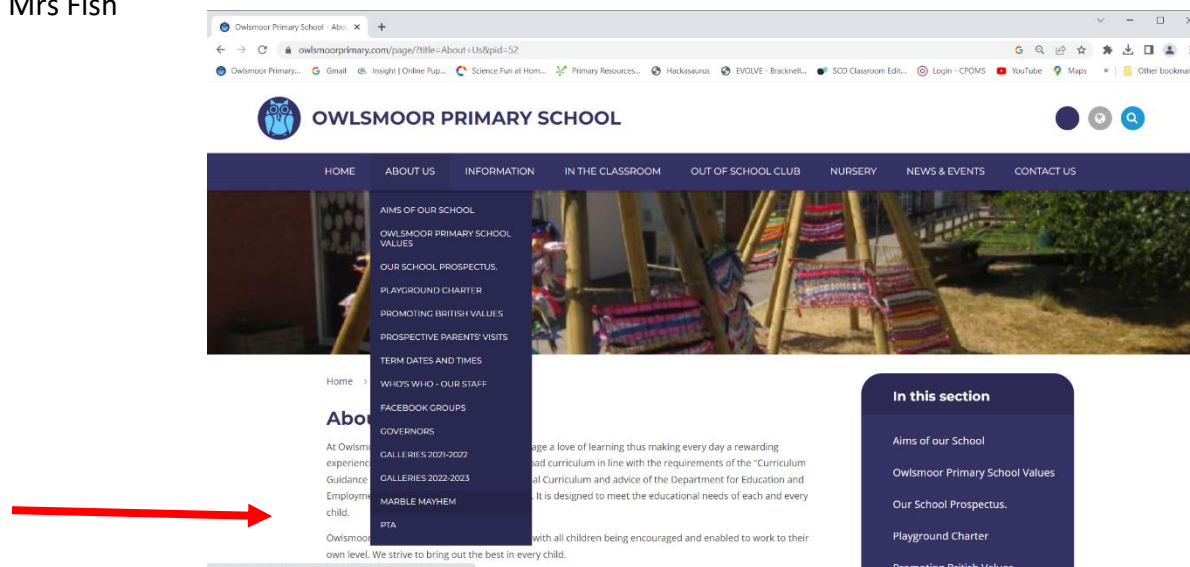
Mrs Fish

Owlsmoor Primary School - Abo ×  +

owlsmoorprimary.com/page/?title=About+Us&pid=52

Owlsmoor Primary...  Gmail  Insight | Online Pup...  Science Fun at Hom...  Primary Resources...  Hackasaurus  EVOLVE - Bracknell...  SCO Classroom Edit...  Login - CPOMS  YouTube  Maps  Other bookmarks

OWLSMOOR PRIMARY SCHOOL

HOME  ABOUT US  INFORMATION  IN THE CLASSROOM  OUT OF SCHOOL CLUB  NURSERY  NEWS & EVENTS  CONTACT US

AIMS OF OUR SCHOOL
OWLSMOOR PRIMARY SCHOOL VALUES
OUR SCHOOL PROSPECTUS.
PLAYGROUND CHARTER
PROMOTING BRITISH VALUES
PROSPECTIVE PARENTS' VISITS
TERM DATES AND TIMES
WHO'S WHO - OUR STAFF
FACEBOOK GROUPS
GOVERNORS
GALLERIES 2021-2022
GALLERIES 2022-2023
MARBLE MAYHEM
PTA

Home >

Abo

At Owlsm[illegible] age a love of learning thus making every day a rewarding experienc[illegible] oad curriculum in line with the requirements of the "Curriculum Guidance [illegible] al Curriculum and advice of the Department for Education and Employme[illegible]. It is designed to meet the educational needs of each and every child.

Owlsmoor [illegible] with all children being encouraged and enabled to work to their own level. We strive to bring out the best in every child.

In this section

Aims of our School

Owlsmoor Primary School Values

Our School Prospectus.

Playground Charter

Promoting British Values